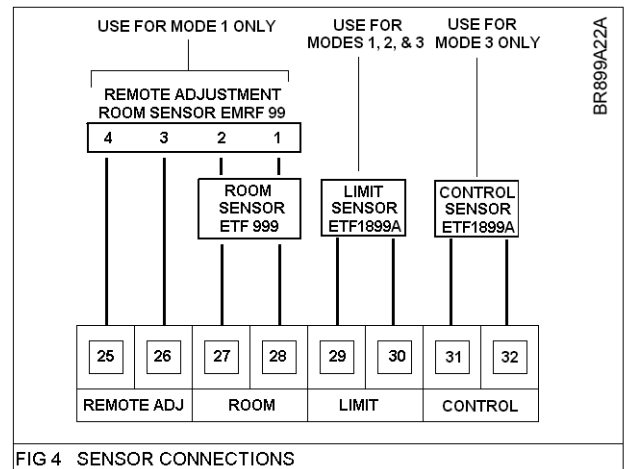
USE FOR MODE 1 ONLY

USE FOR MODES 1, 2, & 3

USE FOR MODE 3 ONLY

BR899A22A

REMOTE ADJUSTMENT ROOM SENSOR EMRF 99

4 3 2 1

ROOM SENSOR ETF 999

LIMIT SENSOR ETF1899A

CONTROL SENSOR ETF1899A

25 26 27 28 29 30 31 32

REMOTE ADJ ROOM LIMIT CONTROL

FIG 4 SENSOR CONNECTIONS